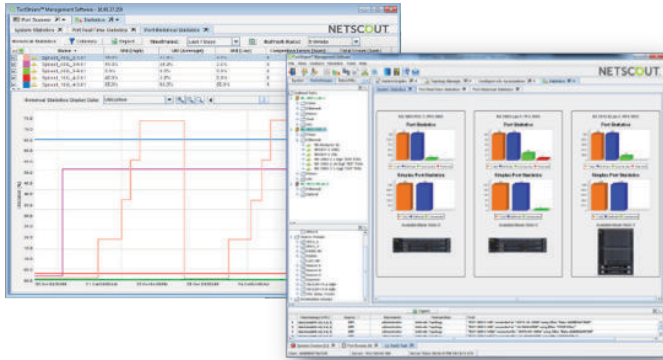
TestStream™ Management Software

NETSCOUT

NETSCOUT

Port Statistics

Simplex Port Statistics

Port Statistics

Simplex Port Statistics

Port Statistics

Simplex Port Statistics

Historical Statistics

Utilization

75.0

70.0

65.0

60.0

55.0

50.0

45.0

40.0

35.0

30.0

25.0

20.0

15.0

10.0

5.0

0.0